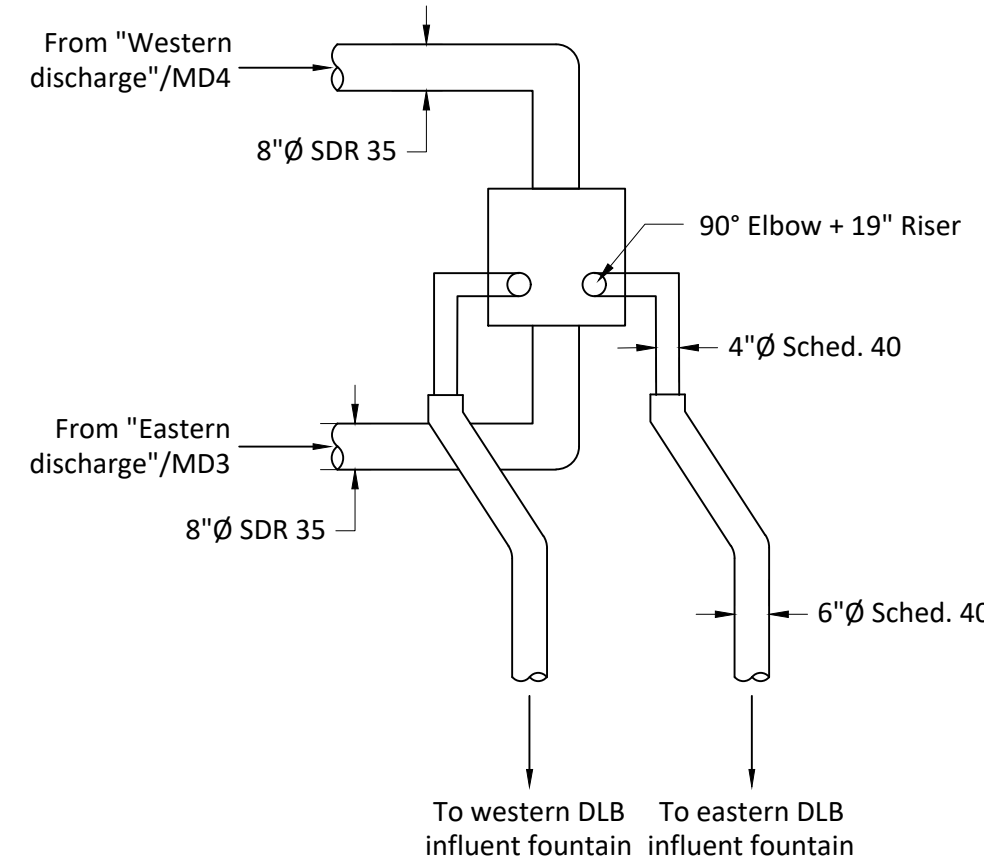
From "Western discharge"/MD4

8"Ø SDR 35

90° Elbow + 19" Riser

4"Ø Sched. 40

From "Eastern discharge"/MD3

8"Ø SDR 35

6"Ø Sched. 40

To western DLB influent fountain

To eastern DLB influent fountain